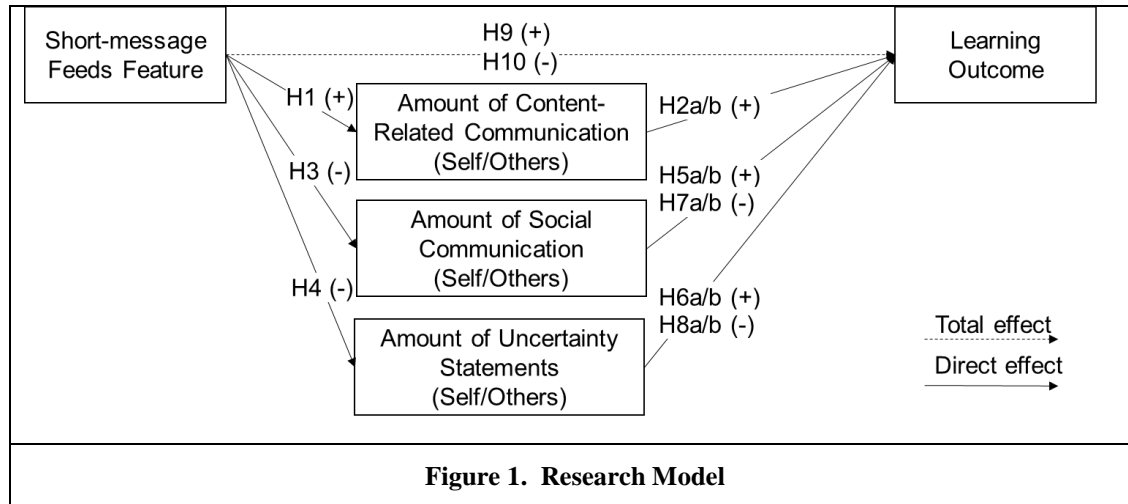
Short-message Feeds Feature

H9 (+)
H10 (-)

Learning Outcome

H1 (+)

Amount of Content-Related Communication (Self/Others)

H2a/b (+)

H3 (-)

H5a/b (+)
H7a/b (-)

Amount of Social Communication (Self/Others)

H4 (-)

H6a/b (+)
H8a/b (-)

Amount of Uncertainty Statements (Self/Others)

Total effect

Direct effect

**Figure 1. Research Model**